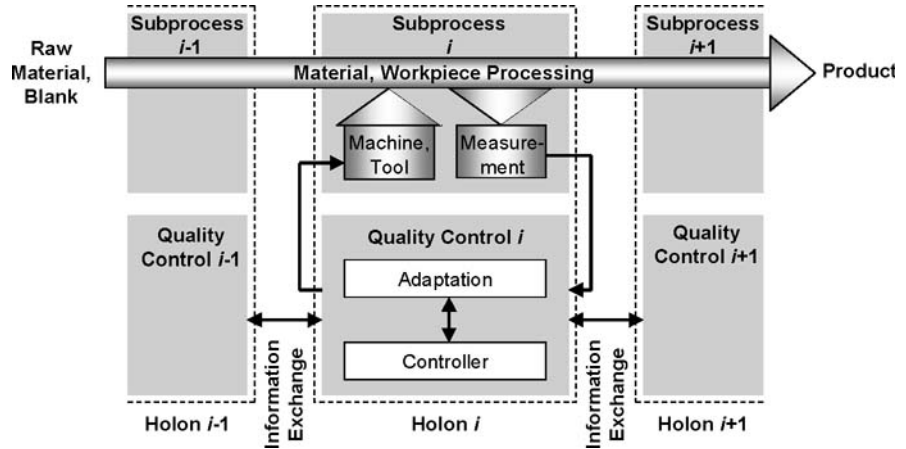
Subprocess $i$-1

Subprocess $i$

Subprocess $i$+1

Raw Material, Blank

Material, Workpiece Processing

Product

Machine, Tool

Measurement

Quality Control $i$-1

Quality Control $i$

Quality Control $i$+1

Adaptation

Controller

Information Exchange

Information Exchange

Holon $i$-1

Holon $i$

Holon $i$+1